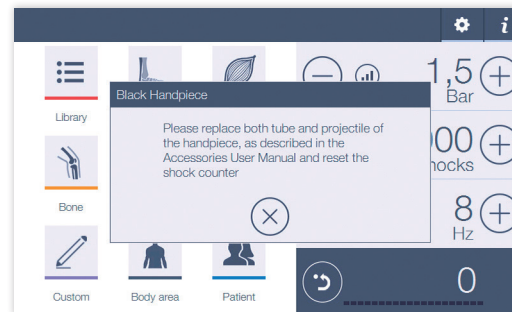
Library

Bone

Custom

Body area

Patient

1,5
Bar

00
hocks

8
Hz

0

Black Handpiece

Please replace both tube and projectile of the handpiece, as described in the Accessories User Manual and reset the shock counter